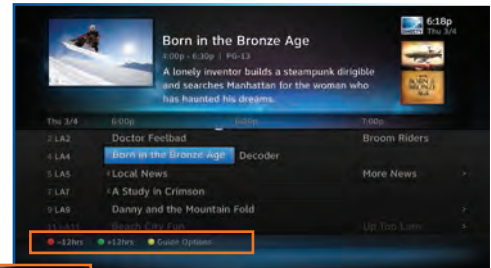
Born in the Bronze Age
4:00p - 6:30p | PG-13
A lonely inventor builds a steampunk dirigible and searches Manhattan for the woman who has haunted his dreams.

6:18p
Thu 3/4

BORN IN THE BRONZE AGE

| Thu 3/4 | 6:00p | 6:30p | 7:00p |
|---|---|---|---|
| 2 LA2 | Doctor Feelbad | | Broom Riders |
| 4 LA4 | Born in the Bronze Age | Decoder | |
| 5 LA5 | Local News | | More News |
| 7 LA7 | A Study in Crimson | | |
| 9 LA9 | Danny and the Mountain Fold | | |
| 11 LA11 | Beach City Fun | | Up Too Late |

-12hrs +12hrs Guide Options